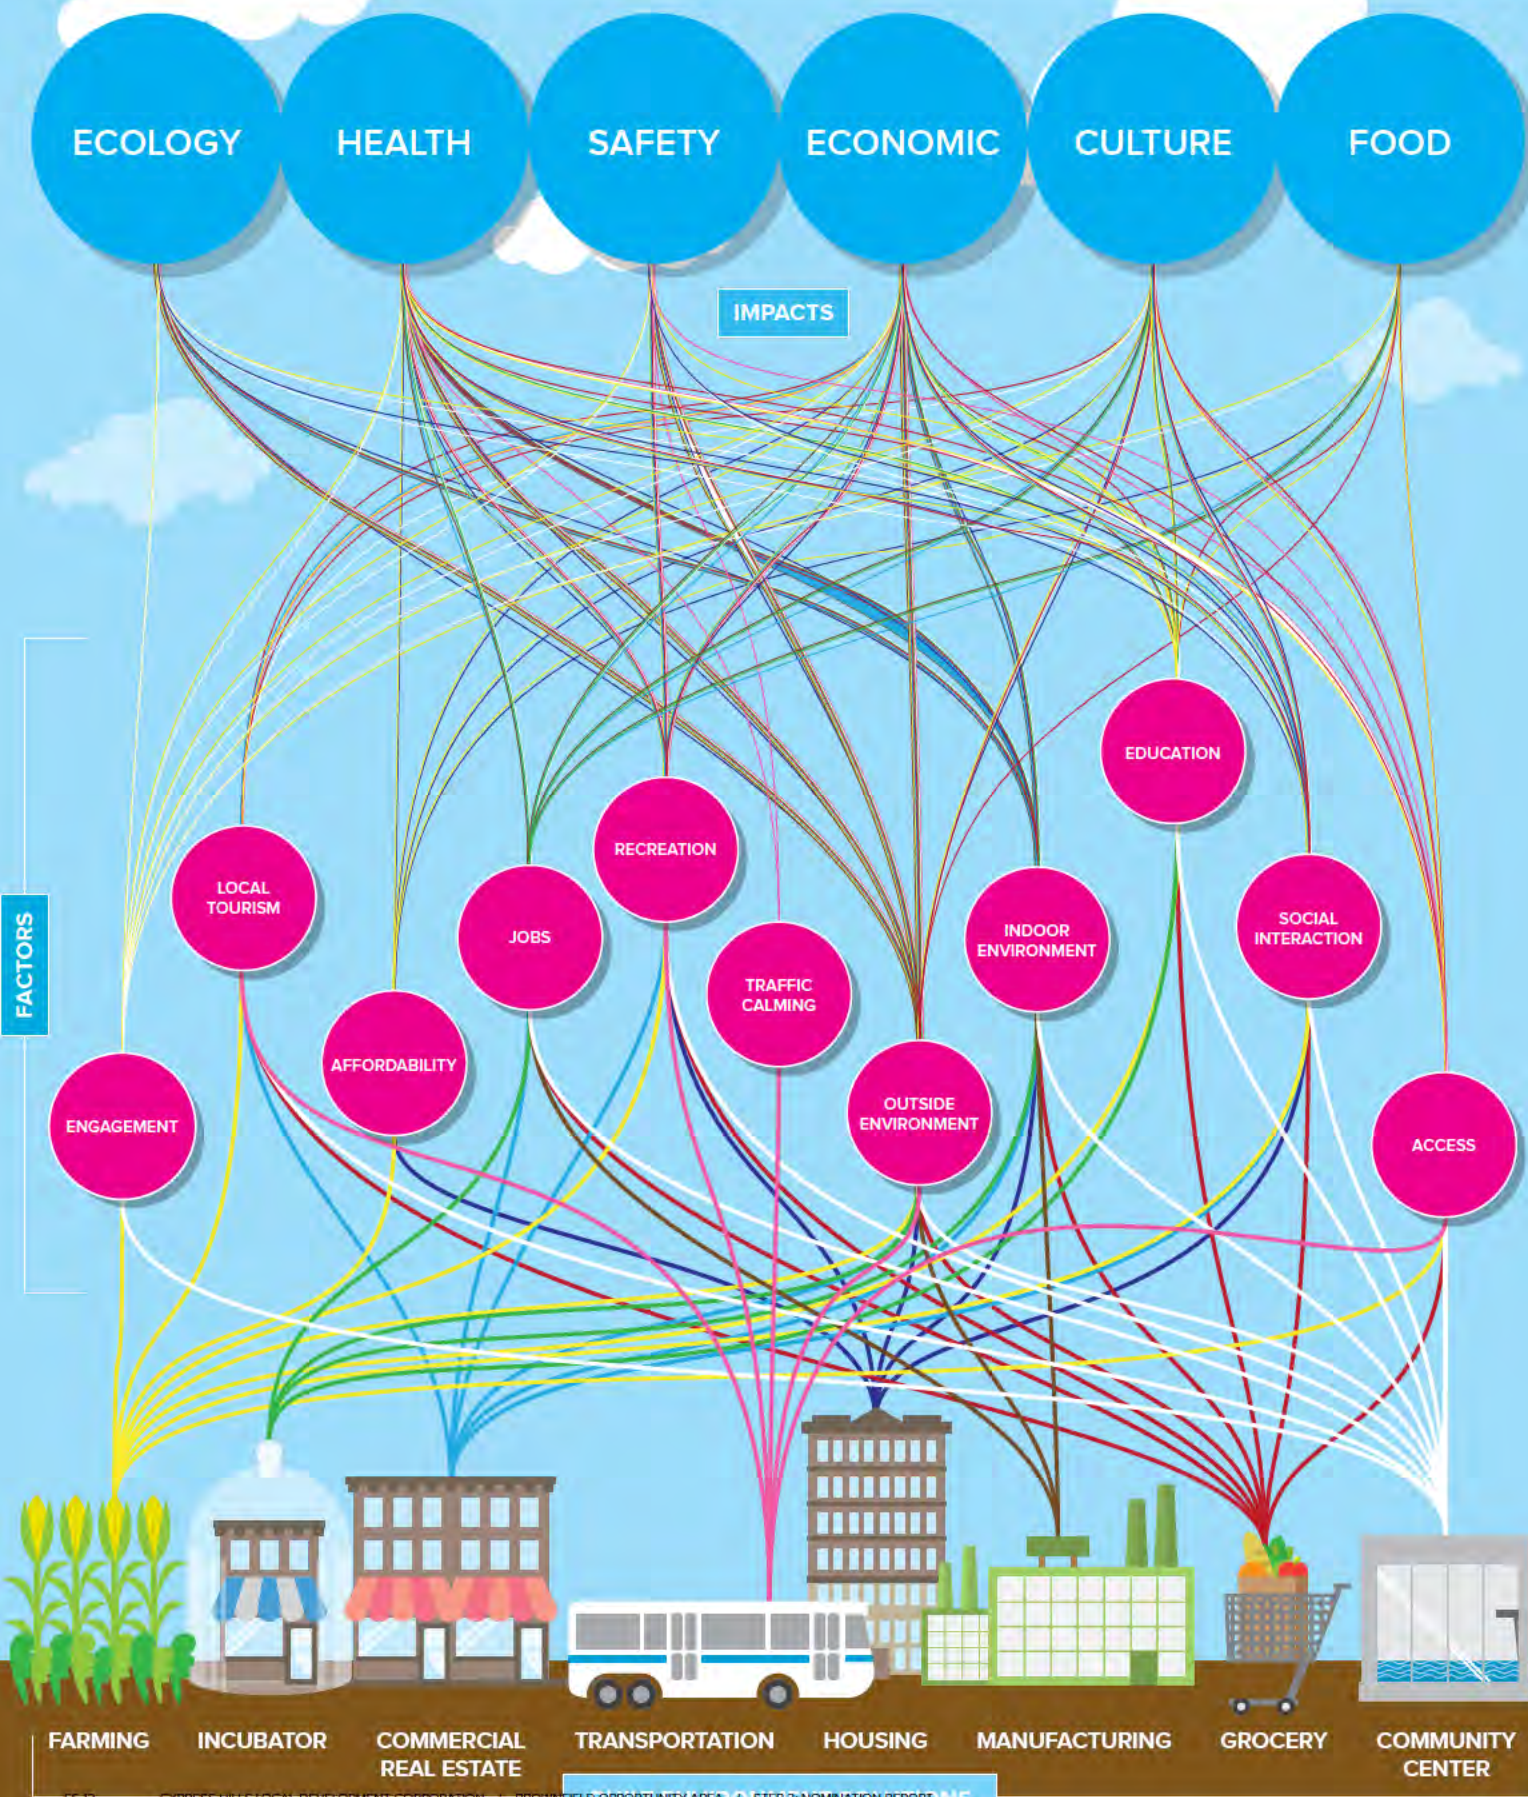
ECOLOGY
HEALTH
SAFETY
ECONOMIC
CULTURE
FOOD

IMPACTS

FACTORS

EDUCATION
RECREATION
LOCAL TOURISM
JOBS
TRAFFIC CALMING
INDOOR ENVIRONMENT
SOCIAL INTERACTION
AFFORDABILITY
OUTSIDE ENVIRONMENT
ENGAGEMENT
ACCESS

FARMING
INCUBATOR
COMMERCIAL REAL ESTATE
TRANSPORTATION
HOUSING
MANUFACTURING
GROCERY
COMMUNITY CENTER

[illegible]